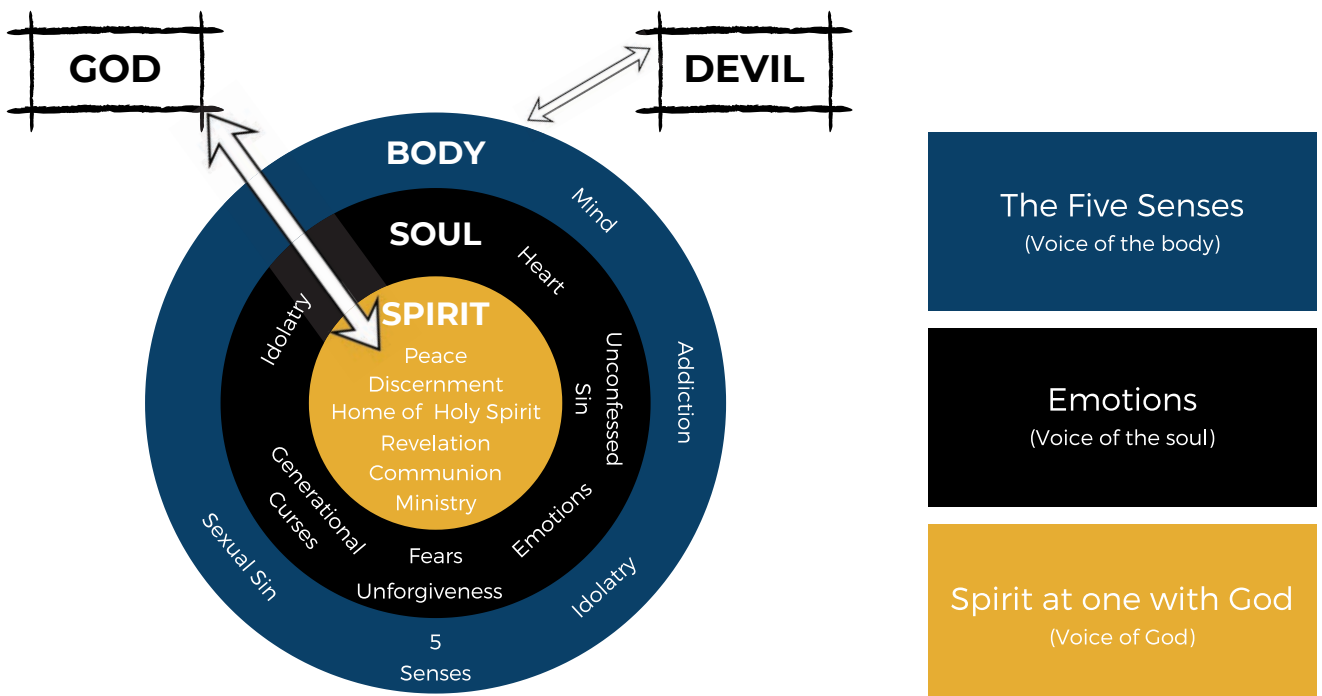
GOD

DEVIL

BODY

Mind

Addiction

Idolatry

5 Senses

Sexual Sin

SOUL

Heart

Unconfessed Sin

Emotions

Fears

Unforgiveness

Generational Curses

Idolatry

SPIRIT

Peace

Discernment

Home of Holy Spirit

Revelation

Communion

Ministry

The Five Senses
(Voice of the body)

Emotions
(Voice of the soul)

Spirit at one with God
(Voice of God)